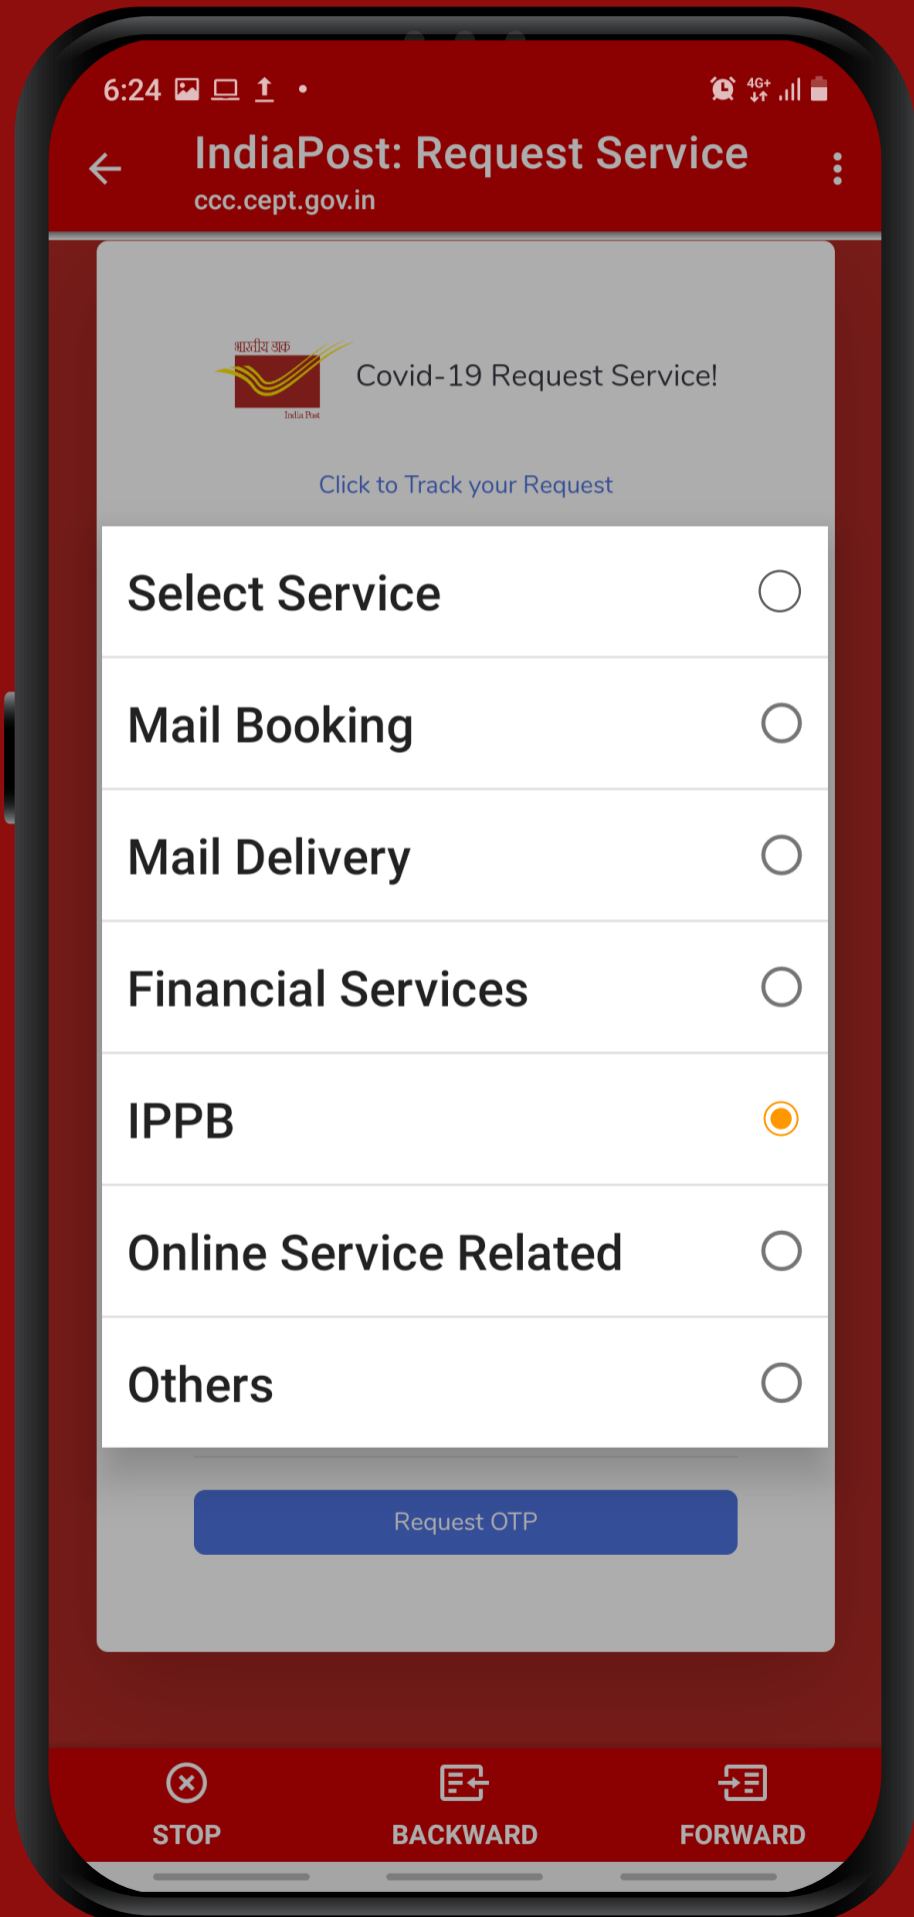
6:24

4G+

IndiaPost: Request Service
ccc.cept.gov.in

भारतीय डाक
India Post

Covid-19 Request Service!

Click to Track your Request

Select Service

Mail Booking

Mail Delivery

Financial Services

IPPB

Online Service Related

Others

Request OTP

STOP

BACKWARD

FORWARD